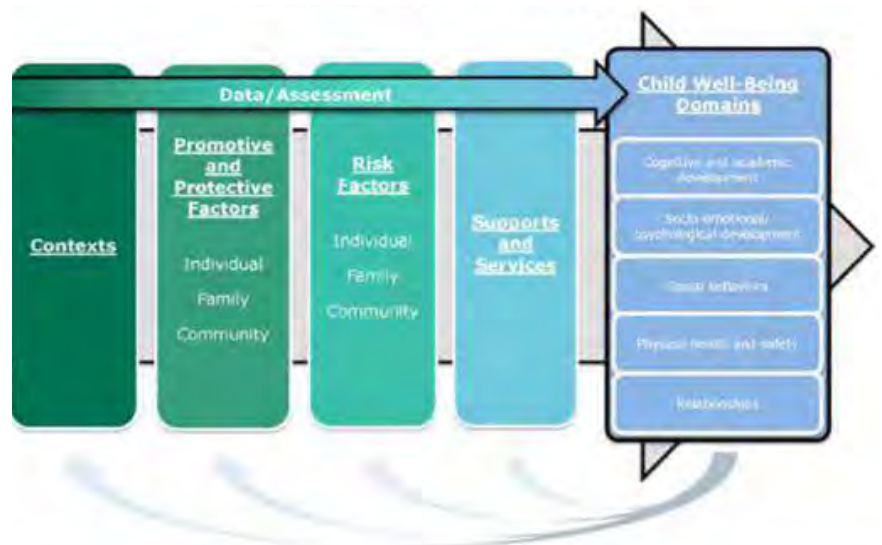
Data/Assessment

Contexts

Promotive and Protective Factors

Individual

Family

Community

Risk Factors

Individual

Family

Community

Supports and Services

Child Well-Being Domains

Cognitive and academic development

Socio-emotional/ psychological development

Social behaviors

Physical health and safety

Relationships